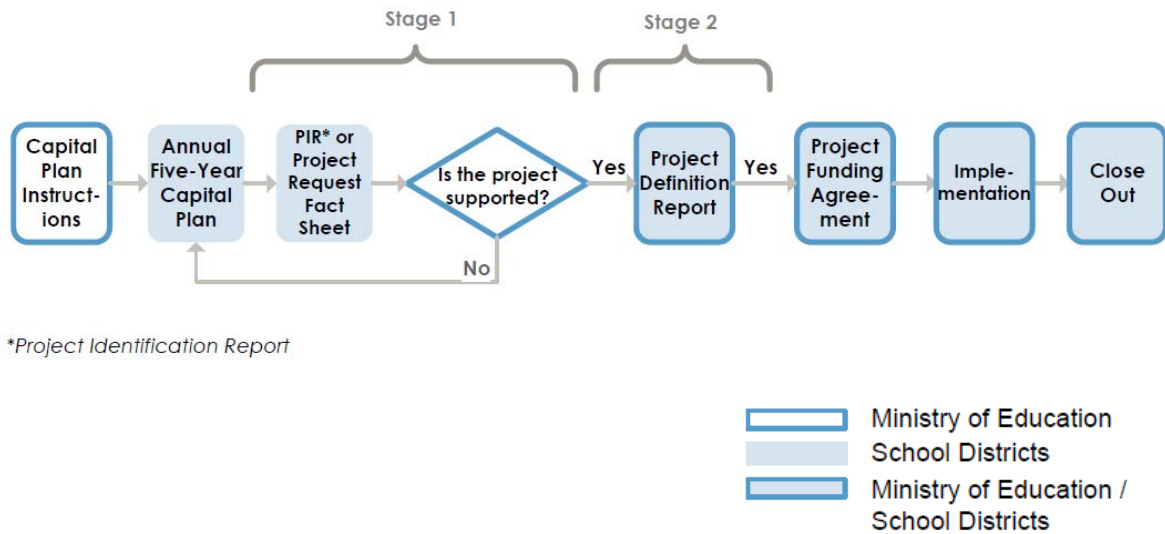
Stage 1

Stage 2

Capital Plan Instructions

Annual Five-Year Capital Plan

PIR* or Project Request Fact Sheet

Is the project supported?

Yes

No

Project Definition Report

Yes

Project Funding Agreement

Implementation

Close Out

*Project Identification Report

Ministry of Education

School Districts

Ministry of Education / School Districts